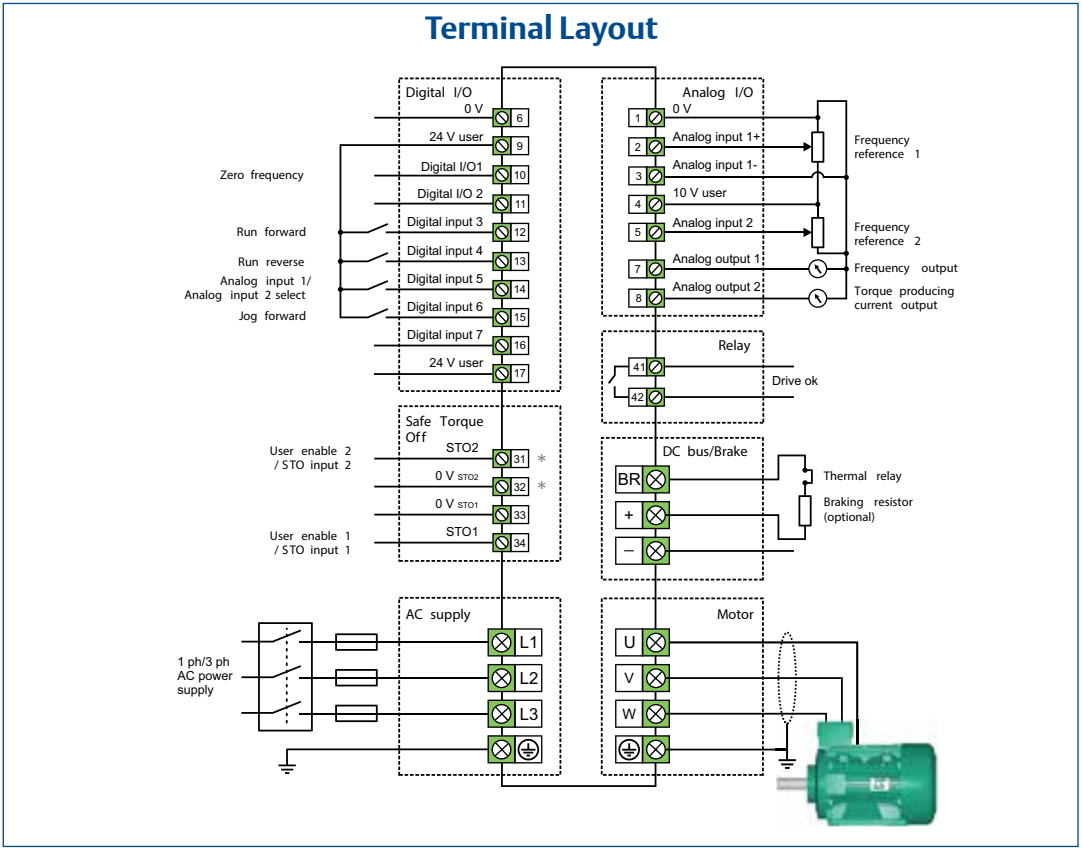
Terminal Layout

Digital I/O
0 V 6
24 V user 9
Digital I/O1 10
Digital I/O 2 11
Digital input 3 12
Digital input 4 13
Digital input 5 14
Digital input 6 15
Digital input 7 16
24 V user 17

Zero frequency
Run forward
Run reverse
Analog input 1/ Analog input 2 select
Jog forward

Analog I/O
1 0 V
2 Analog input 1+
3 Analog input 1-
4 10 V user
5 Analog input 2
7 Analog output 1
8 Analog output 2

Frequency reference 1
Frequency reference 2
Frequency output
Torque producing current output

Relay
41
42
Drive ok

Safe Torque Off
STO2 31 *
0 V STO2 32 *
0 V STO1 33
STO1 34

User enable 2 / STO input 2
User enable 1 / STO input 1

DC bus/Brake
BR
+
–
Thermal relay
Braking resistor (optional)

AC supply
L1
L2
L3

1 ph/3 ph AC power supply

Motor
U
V
W